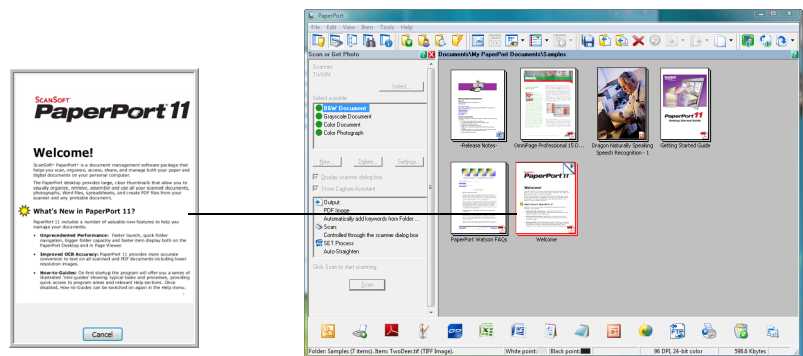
ScanSoft® PaperPort 11

Welcome!

ScanSoft® PaperPort® is a document management software package that helps you scan, organize, access, share, and manage both your paper and digital documents on your personal computer.

The PaperPort desktop provides large, clear thumbnails that allow you to visually organize, retrieve, assemble and use all your scanned documents, photographs, Word files, spreadsheets, and create PDF files from your scanner and any printable document.

What's New in PaperPort 11?

PaperPort 11 includes a number of valuable new features to help you manage your documents.

• Unprecedented Performance: Faster launch, quick folder navigation, bigger folder capacity and faster item display both on the PaperPort Desktop and in Page Viewer.

• Improved OCR Accuracy: PaperPort 11 provides more accurate conversion to text on all scanned and PDF documents including lower resolution images.

• How-to-Guides: On first startup the program will offer you a series of illustrated 'mini-guides' showing typical tasks and processes, providing quick access to program areas and relevant Help sections. Once disabled, How-to-Guides can be switched on again in the Help menu.

Cancel

PaperPort
File Edit View Item Tools Help

Scan or Get Photo
Scanner:
TWAIN
Select...
Select a profile
B&W Document
Grayscale Document
Color Document
Color Photograph
New... Delete... Settings...
Display scanner dialog box
Show Capture Assistant
Output
PDF Image
Automatically add keywords from Folder ...
Scan
Controlled through the scanner dialog box
SET Process
Auto-Straighten
Click Scan to start scanning
Scan

Documents\My PaperPort Documents\Samples
-Release Notes-
OmniPage Professional 15 D...
Dragon Naturally Speaking Speech Recognition - 1
Getting Started Guide
PaperPort Watson FAQs
Welcome

Folder: Samples (7 items). Item: TwoDeer.tif (TIFF Image). White point: Black point: 96 DPI, 24-bit color 598.6 Kbytes